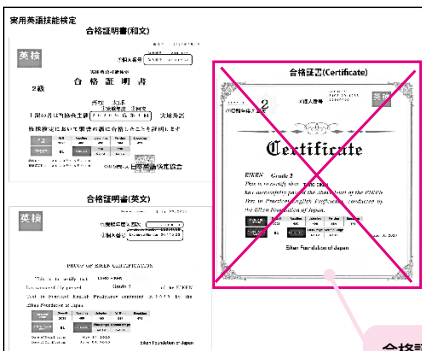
実用英語技能検定

合格証明書(和文)

英検

合 格 証 明 書

2級

上記の者は第 回実用英語技能検定に 合格したことを証明します

日本英語検定協会

合格証明書(英文)

英検

PROOF OF EIKEN CERTIFICATION

This is to certify that

has successfully passed Grade 2 of the EIKEN

Test in Practical English Proficiency conducted by the

Eiken Foundation of Japan.

Eiken Foundation of Japan

合格証書(Certificate)

英検

2

Certificate

EIKEN Grade 2

This is to certify that

has successfully passed the examination of the EIKEN

Test in Practical English Proficiency conducted by

the Eiken Foundation of Japan.

Eiken Foundation of Japan

合格証